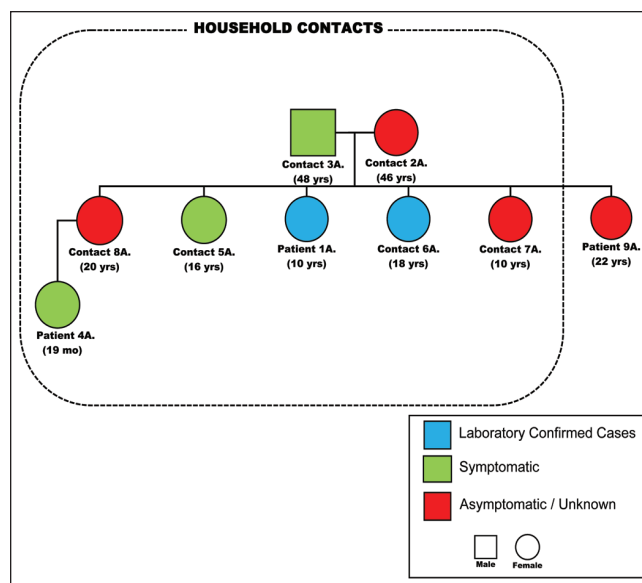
HOUSEHOLD CONTACTS

Contact 3A.
(48 yrs)

Contact 2A.
(46 yrs)

Contact 8A.
(20 yrs)

Contact 5A.
(16 yrs)

Patient 1A.
(10 yrs)

Contact 6A.
(18 yrs)

Contact 7A.
(10 yrs)

Patient 9A.
(22 yrs)

Patient 4A.
(19 mo)

Laboratory Confirmed Cases

Symptomatic

Asymptomatic / Unknown

Male

Female